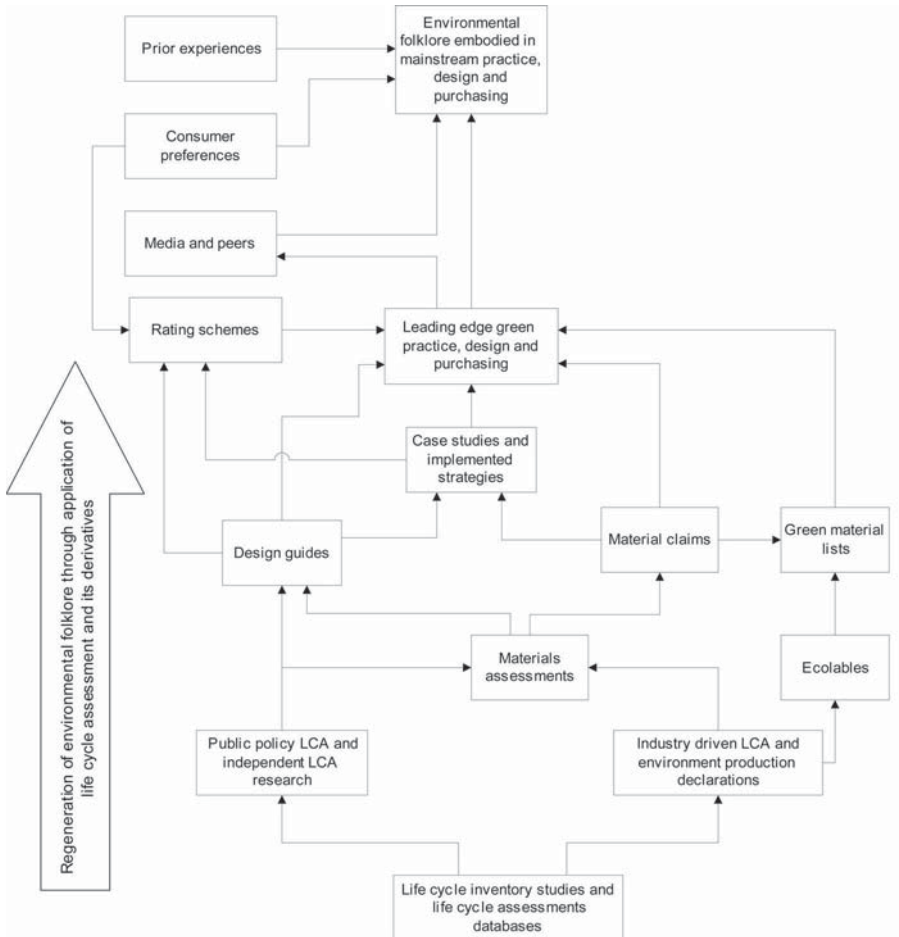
Environmental folklore embodied in mainstream practice, design and purchasing

Prior experiences

Consumer preferences

Media and peers

Rating schemes

Leading edge green practice, design and purchasing

Case studies and implemented strategies

Design guides

Material claims

Green material lists

Materials assessments

Ecolables

Public policy LCA and independent LCA research

Industry driven LCA and environment production declarations

Life cycle inventory studies and life cycle assessments databases

Regeneration of environmental folklore through application of life cycle assessment and its derivatives